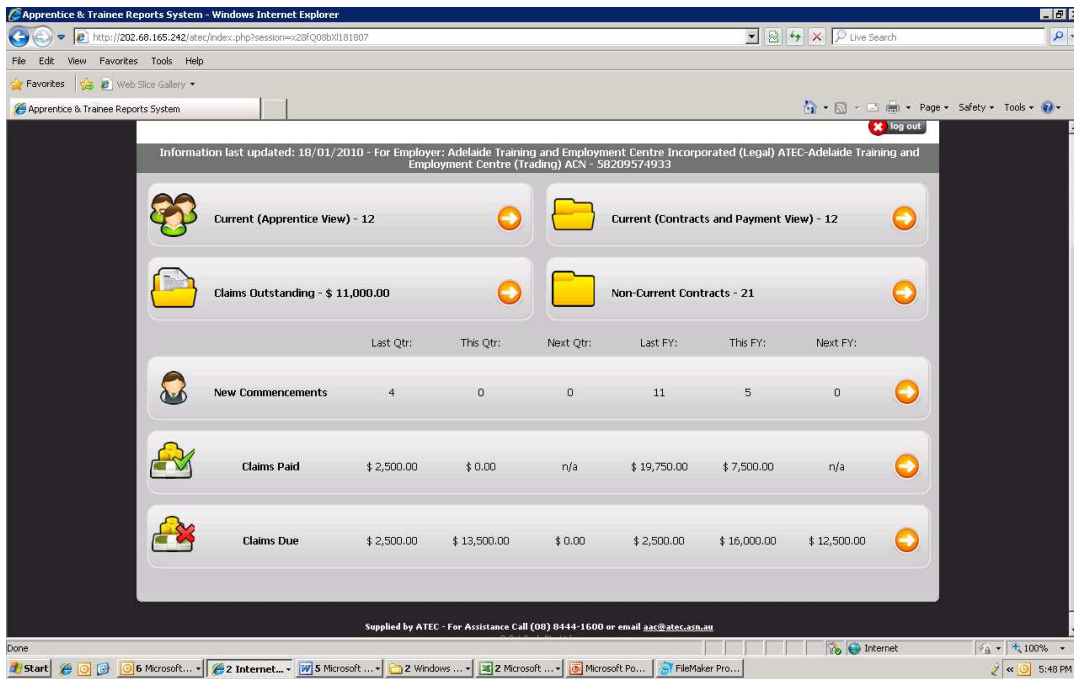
Apprentice & Trainee Reports System - Windows Internet Explorer

http://202.68.165.242/atec/index.php?session=x28fQ08bXl181807

Live Search

File Edit View Favorites Tools Help

Favorites Web Slice Gallery

Apprentice & Trainee Reports System

Page Safety Tools

log out

Information last updated: 18/01/2010 - For Employer: Adelaide Training and Employment Centre Incorporated (Legal) ATEC-Adelaide Training and Employment Centre (Trading) ACN - 58209574933

Current (Apprentice View) - 12

Current (Contracts and Payment View) - 12

Claims Outstanding - $ 11,000.00

Non-Current Contracts - 21

| | Last Qtr: | This Qtr: | Next Qtr: | Last FY: | This FY: | Next FY: |
|---|---|---|---|---|---|---|
| New Commencements | 4 | 0 | 0 | 11 | 5 | 0 |
| Claims Paid | $ 2,500.00 | $ 0.00 | n/a | $ 19,750.00 | $ 7,500.00 | n/a |
| Claims Due | $ 2,500.00 | $ 13,500.00 | $ 0.00 | $ 2,500.00 | $ 16,000.00 | $ 12,500.00 |

Supplied by ATEC - For Assistance Call (08) 8444-1600 or email aac@atec.asn.au

Done

Internet

100%

Start 6 Microsoft... 2 Internet... 5 Microsoft ... 2 Windows ... 2 Microsoft ... Microsoft Po... FileMaker Pro...

5:48 PM